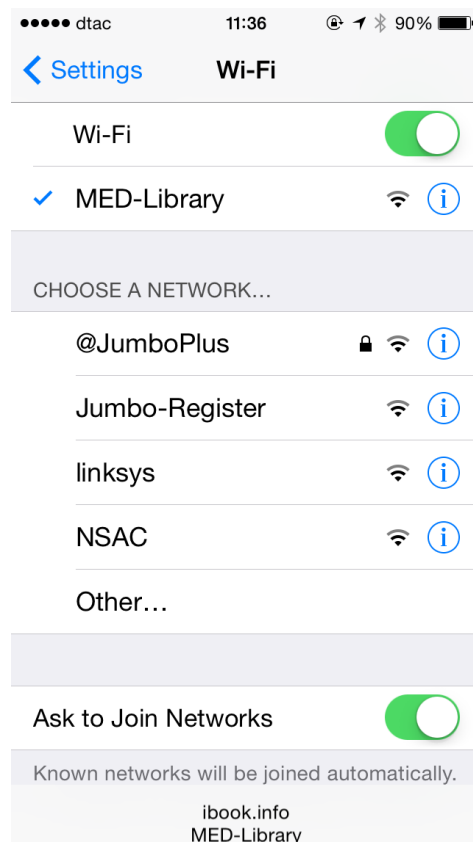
●●●●● dtac 11:36 90%

Settings Wi-Fi

Wi-Fi

MED-Library

CHOOSE A NETWORK...

@JumboPlus

Jumbo-Register

linksys

NSAC

Other...

Ask to Join Networks

Known networks will be joined automatically.

ibook.info
MED-Library